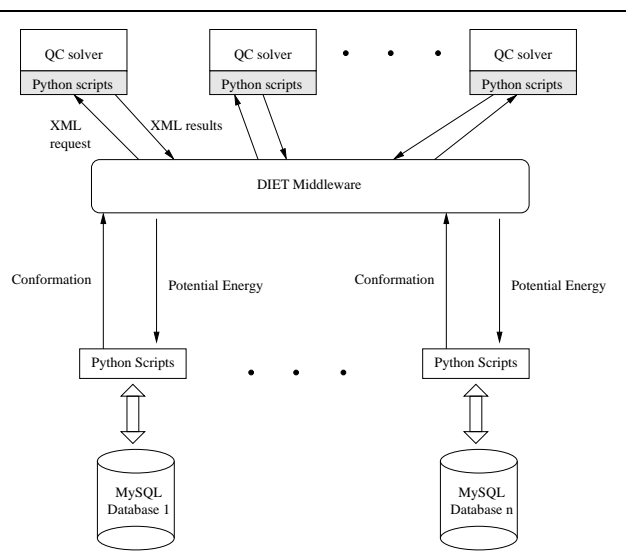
QC solver
Python scripts

QC solver
Python scripts

QC solver
Python scripts

XML request

XML results

DIET Middleware

Conformation

Potential Energy

Conformation

Potential Energy

Python Scripts

Python Scripts

MySQL Database 1

MySQL Database n